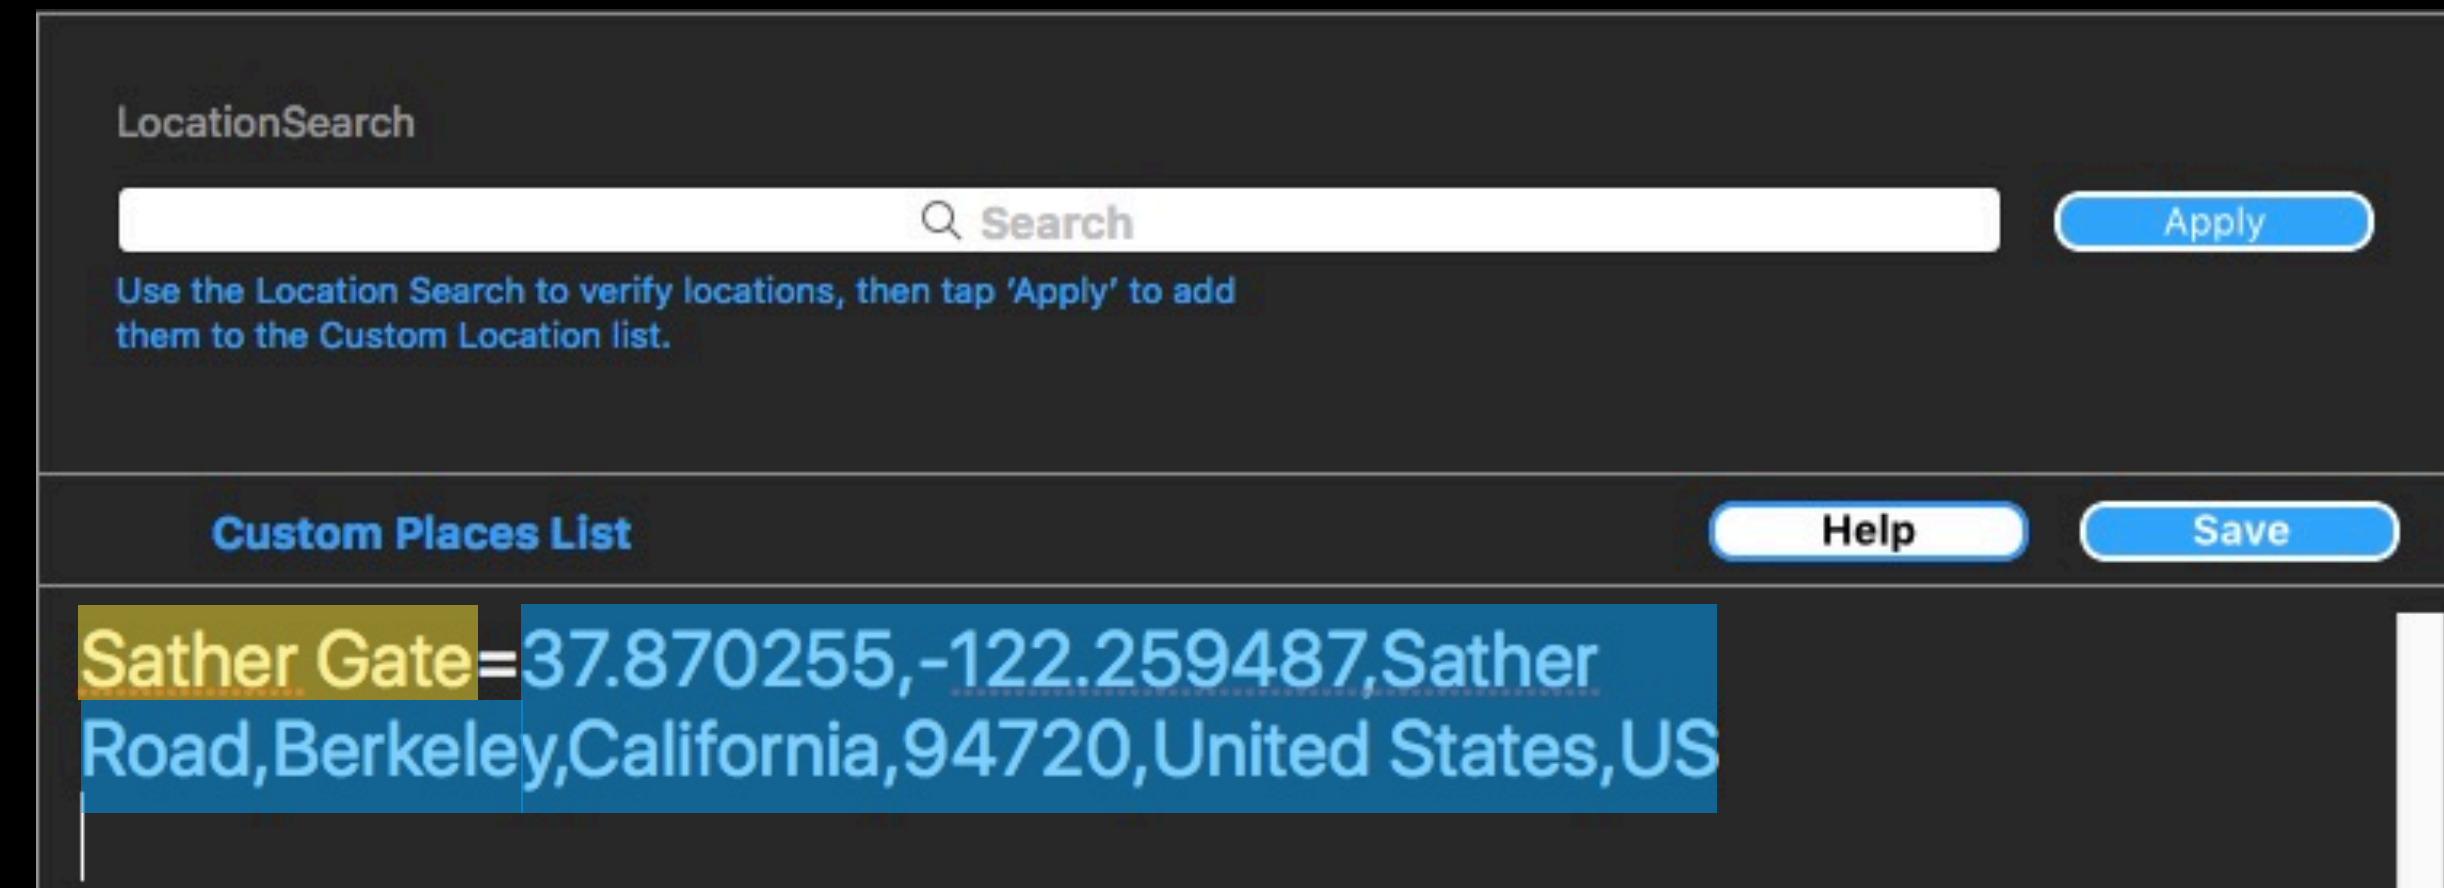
LocationSearch

Search

Apply

Use the Location Search to verify locations, then tap 'Apply' to add them to the Custom Location list.

Custom Places List

Help

Save

Sather Gate=37.870255,-122.259487,Sather Road,Berkeley,California,94720,United States,US